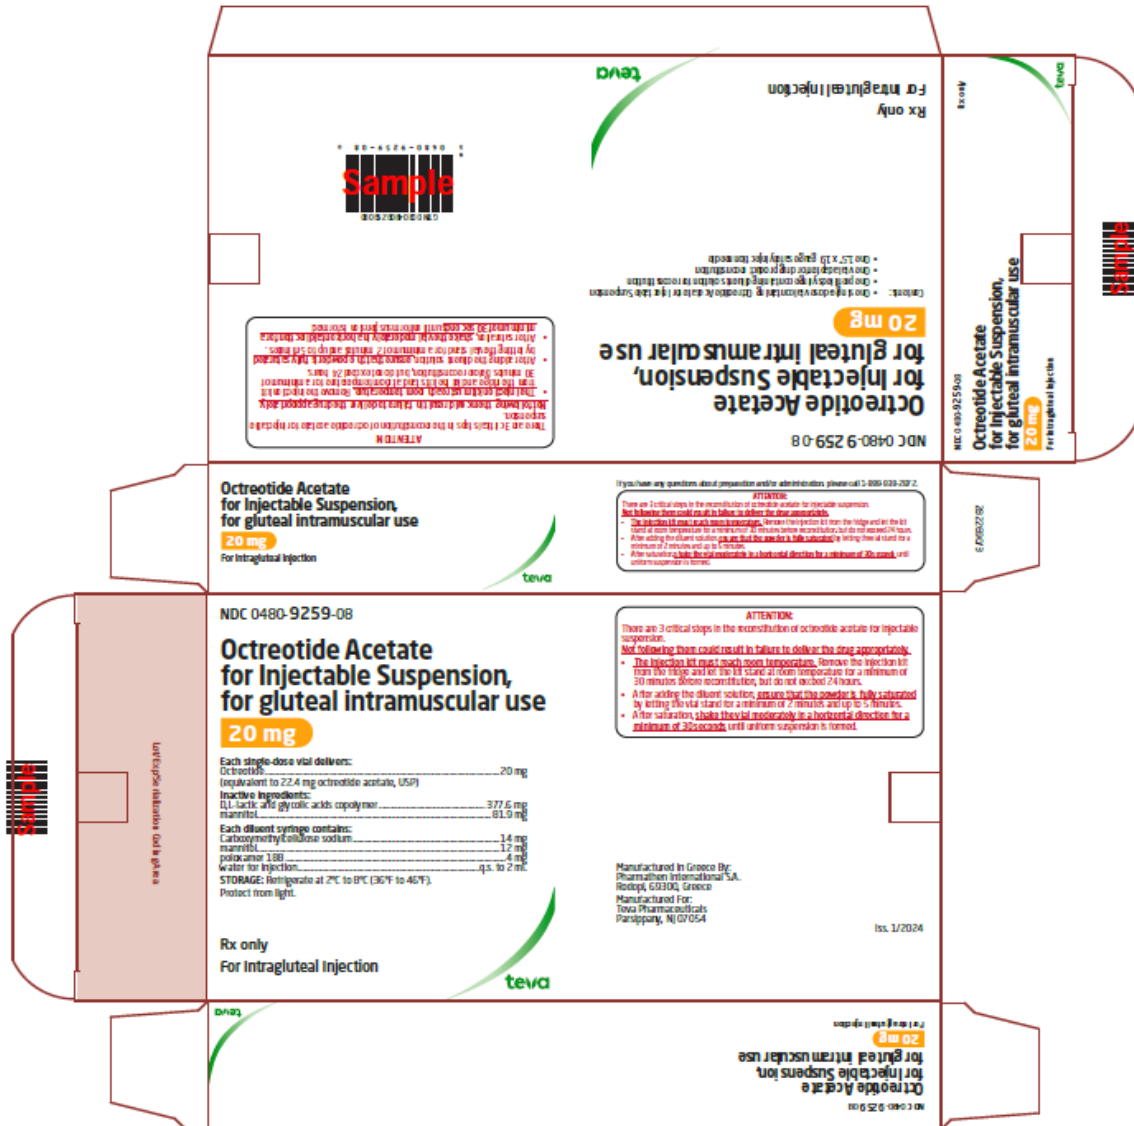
teva

For Intragluteal Injection

Rx only

Sample

NDC 0480-9259-08

Octreotide Acetate for Injectable Suspension, for gluteal intramuscular use

20 mg

Contents: • One single-dose vial containing Octreotide Acetate for Injectable Suspension
• One prefilled syringe containing diluent solution for reconstitution
• One vial adapter for drug product reconstitution
• One 1.5" x 19 gauge safety injection needle

ATTENTION:
There are 3 critical steps in the reconstitution of octreotide acetate for injectable suspension.
Not following them could result in failure to deliver the drug appropriately.
• The injection kit must reach room temperature. Remove the injection kit from the fridge and let the kit stand at room temperature for a minimum of 30 minutes before reconstitution, but do not exceed 24 hours.
• After adding the diluent solution, ensure that the powder is fully saturated by letting the vial stand for a minimum of 2 minutes and up to 5 minutes.
• After saturation, shake the vial moderately in a horizontal direction for a minimum of 30 seconds until uniform suspension is formed.

Rx only

NDC 0480-9259-08

Octreotide Acetate for Injectable Suspension, for gluteal intramuscular use

20 mg

For Intragluteal Injection

Octreotide Acetate
for Injectable Suspension,
for gluteal intramuscular use
20 mg
For Intragluteal Injection
teva

If you have any questions about preparation and/or administration, please call 1-888-838-2872.

ATTENTION:
There are 3 critical steps in the reconstitution of octreotide acetate for injectable suspension.
Not following them could result in failure to deliver the drug appropriately.
• The injection kit must reach room temperature. Remove the injection kit from the fridge and let the kit stand at room temperature for a minimum of 30 minutes before reconstitution, but do not exceed 24 hours.
• After adding the diluent solution, ensure that the powder is fully saturated by letting the vial stand for a minimum of 2 minutes and up to 5 minutes.
• After saturation, shake the vial moderately in a horizontal direction for a minimum of 30 seconds until uniform suspension is formed.

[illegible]

Sample

Lot/Exp/Serial Number/GTIN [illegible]

NDC 0480-9259-08
Octreotide Acetate
for Injectable Suspension,
for gluteal intramuscular use
20 mg

Each single-dose vial delivers:
Octreotide....................20 mg
(equivalent to 22.4 mg octreotide acetate, USP)
Inactive Ingredients:
D,L-lactic and glycolic acids copolymer....................377.6 mg
mannitol....................81.9 mg
Each diluent syringe contains:
Carboxymethylcellulose sodium....................14 mg
mannitol....................12 mg
poloxamer 188....................4 mg
water for injection....................q.s. to 2 mL
STORAGE: Refrigerate at 2°C to 8°C (36°F to 46°F).
Protect from light.

Rx only
For Intragluteal Injection
teva

ATTENTION:
There are 3 critical steps in the reconstitution of octreotide acetate for injectable suspension.
Not following them could result in failure to deliver the drug appropriately.
• The injection kit must reach room temperature. Remove the injection kit from the fridge and let the kit stand at room temperature for a minimum of 30 minutes before reconstitution, but do not exceed 24 hours.
• After adding the diluent solution, ensure that the powder is fully saturated by letting the vial stand for a minimum of 2 minutes and up to 5 minutes.
• After saturation, shake the vial moderately in a horizontal direction for a minimum of 30 seconds until uniform suspension is formed.

Manufactured In Greece By:
Pharmathen International S.A.
Rodopi, 69300, Greece
Manufactured For:
Teva Pharmaceuticals
Parsippany, NJ 07054

Iss. 1/2024

teva

NDC 0480-9259-08
Octreotide Acetate
for Injectable Suspension,
for gluteal intramuscular use
20 mg
For Intragluteal Injection